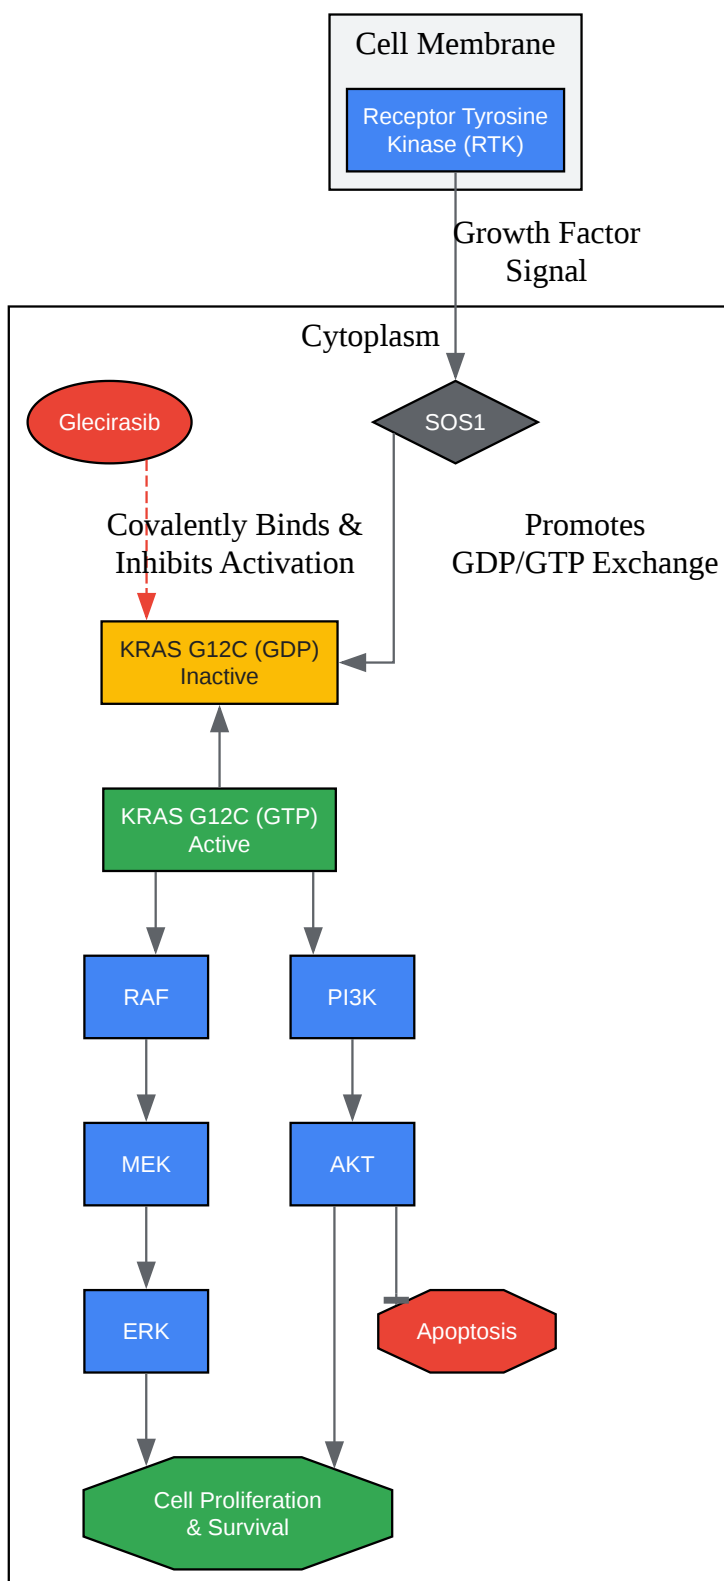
Cell Membrane

Receptor Tyrosine Kinase (RTK)

Growth Factor Signal

Cytoplasm

Glecirasib

SOS1

Covalently Binds & Inhibits Activation

Promotes GDP/GTP Exchange

KRAS G12C (GDP) Inactive

KRAS G12C (GTP) Active

RAF

PI3K

MEK

AKT

ERK

Apoptosis

Cell Proliferation & Survival